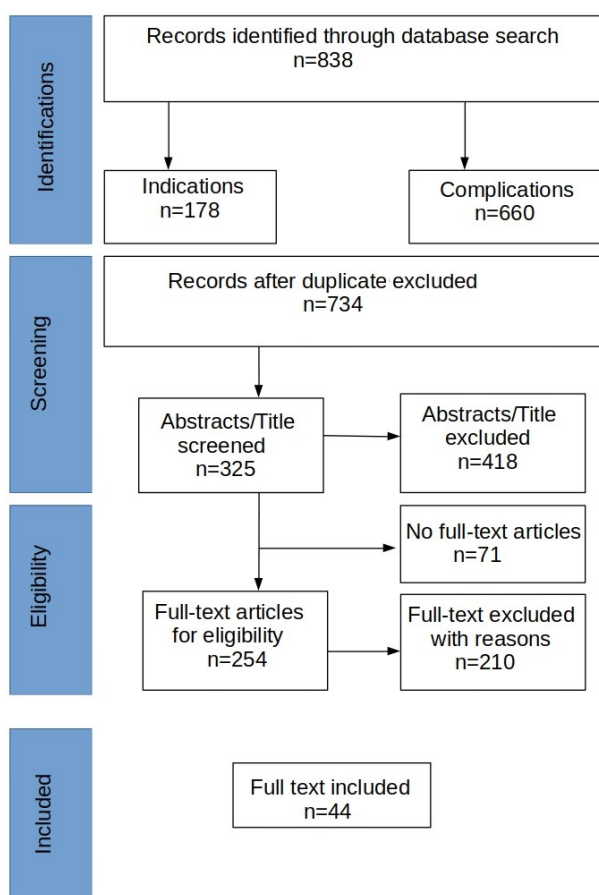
Identifications

Records identified through database search
n=838

Indications
n=178

Complications
n=660

Screening

Records after duplicate excluded
n=734

Abstracts/Title screened
n=325

Abstracts/Title excluded
n=418

Eligibility

No full-text articles
n=71

Full-text articles for eligibility
n=254

Full-text excluded with reasons
n=210

Included

Full text included
n=44